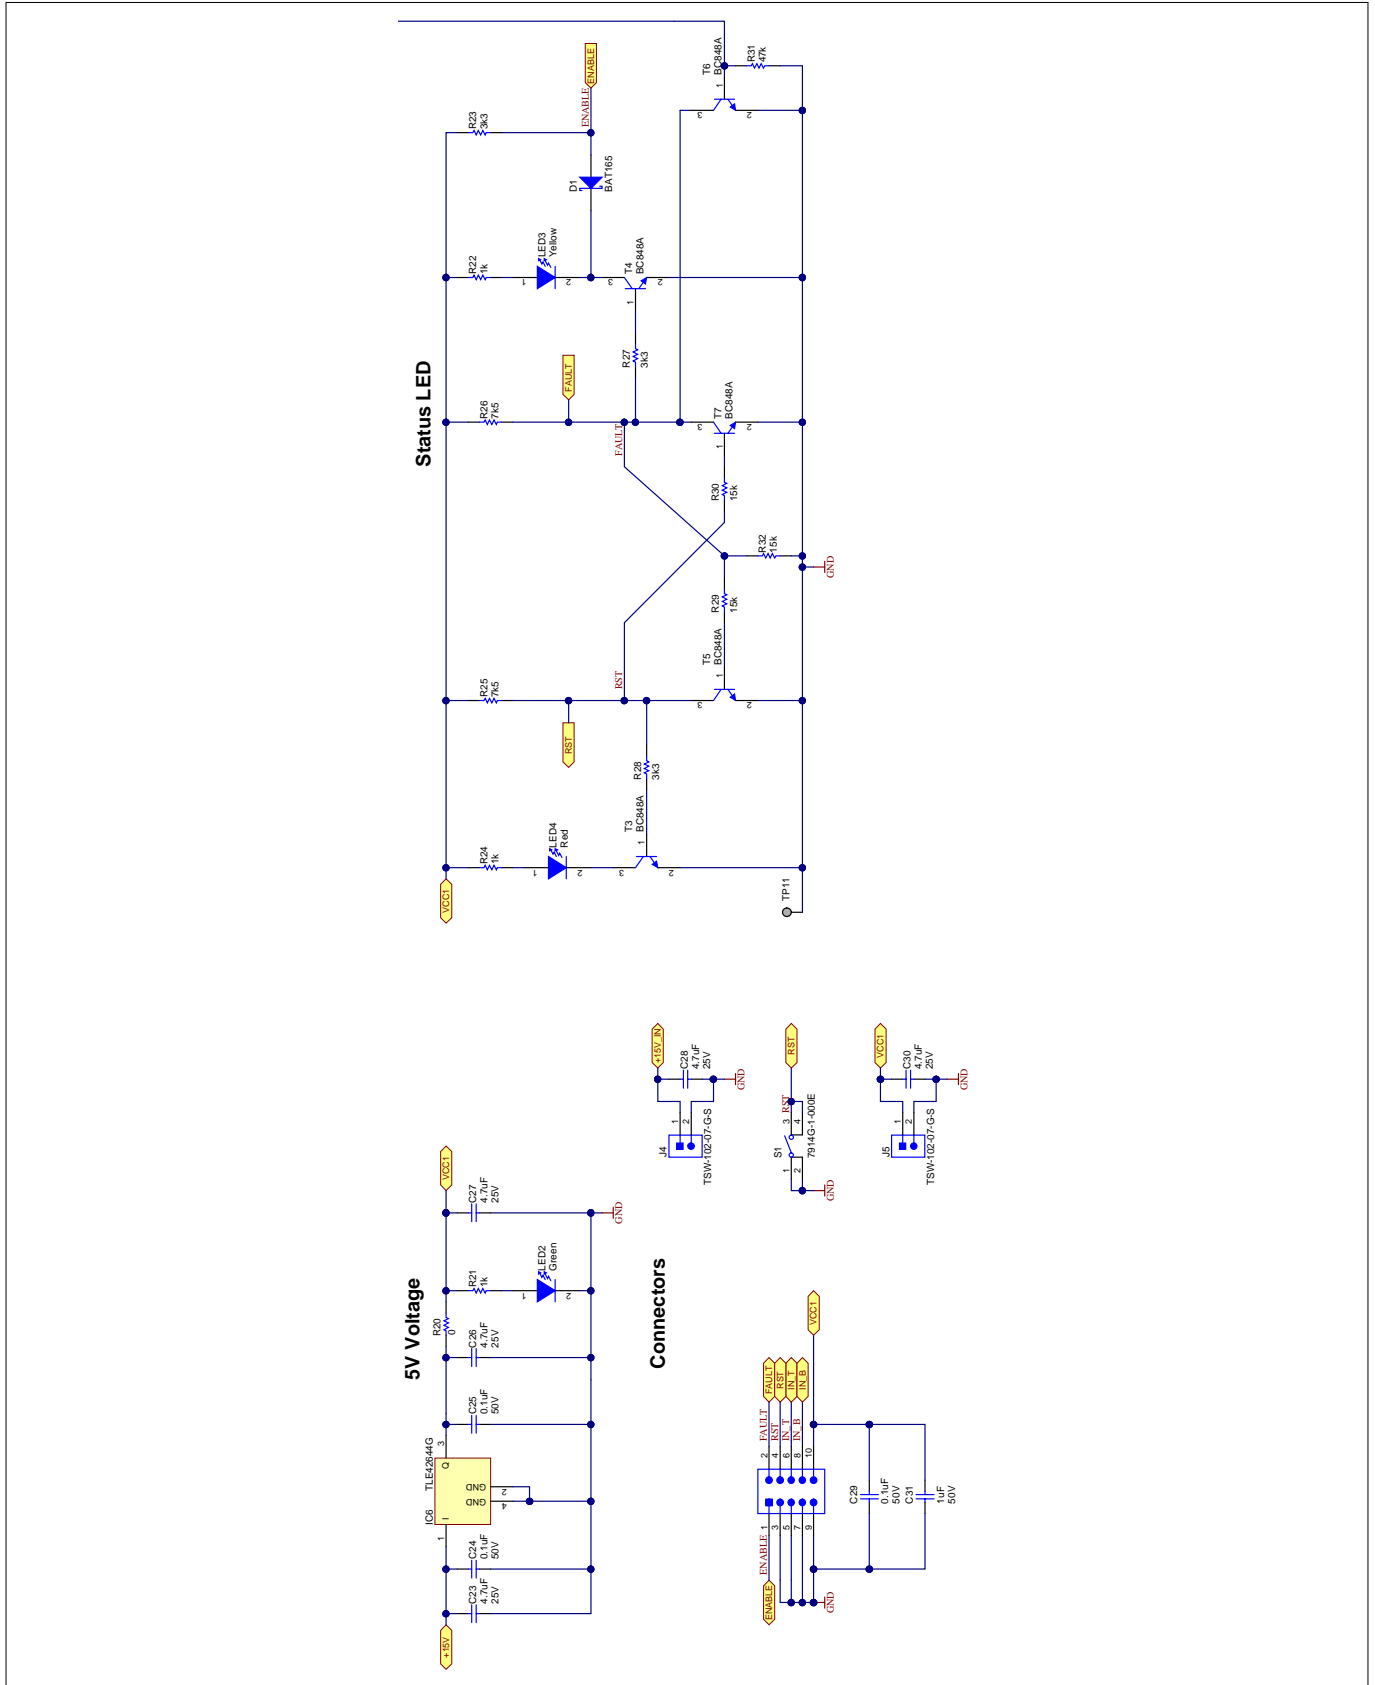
Status LED

ENABLE
R23
3k3
ENABLE
D1
BAT165
T6
BC848A
R31
47k
R22
1k
LED3
Yellow
T4
BC848A
R27
3k3
FAULT
R26
7k5
FAULT
T7
BC848A
R30
15k
R32
15k
GND
R29
15k
T5
BC848A
RST
R25
7k5
RST
R28
3k3
T3
BC848A
LED4
Red
R24
1k
VCC1
TP11

5V Voltage

+15V
C23
4.7uF
25V
C24
0.1uF
50V
IC6
TLE42644G
I
Q
GND
GND
C25
0.1uF
50V
C26
4.7uF
25V
R20
0
R21
1k
LED2
Green
C27
4.7uF
25V
VCC1
GND

Connectors

+15V_IN
C28
4.7uF
25V
GND
J4
TSW-102-07-G-S
RST
RST
S1
7914G-1-000E
GND
VCC1
C30
4.7uF
25V
GND
J5
TSW-102-07-G-S
FAULT
RST
IN_T
IN_B
VCC1
FAULT
RST
IN_T
IN_B
ENABLE
ENABLE
GND
C29
0.1uF
50V
C31
1uF
50V